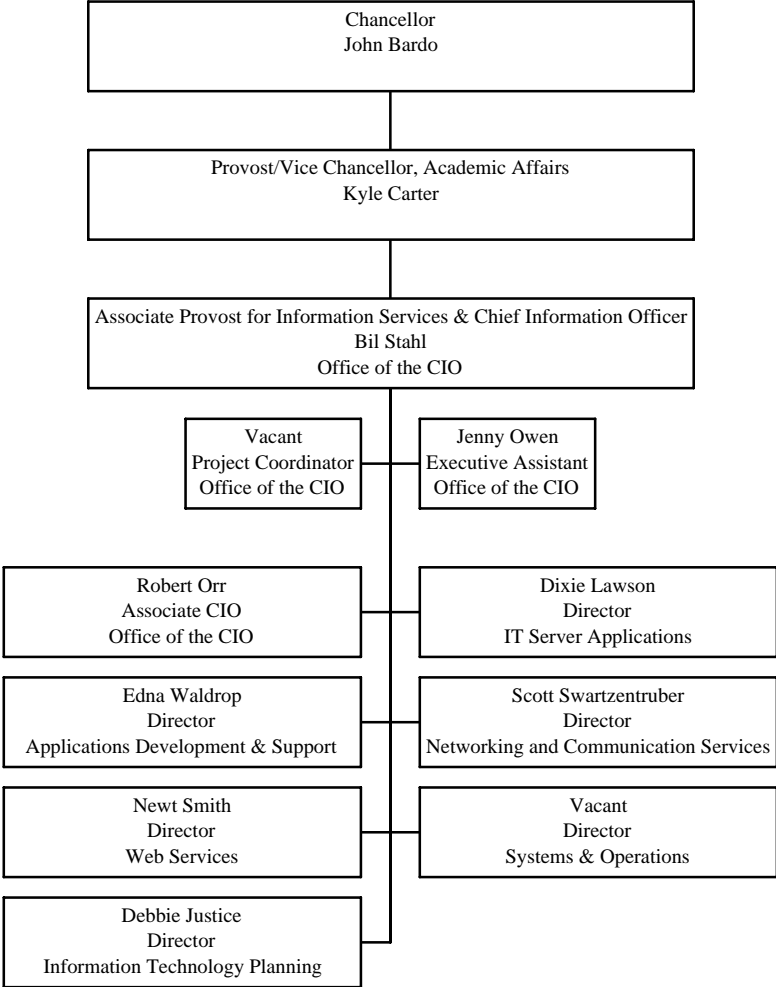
Chancellor
John Bardo

Provost/Vice Chancellor, Academic Affairs
Kyle Carter

Associate Provost for Information Services & Chief Information Officer
Bil Stahl
Office of the CIO

Vacant
Project Coordinator
Office of the CIO

Jenny Owen
Executive Assistant
Office of the CIO

Robert Orr
Associate CIO
Office of the CIO

Dixie Lawson
Director
IT Server Applications

Edna Waldrop
Director
Applications Development & Support

Scott Swartzentruber
Director
Networking and Communication Services

Newt Smith
Director
Web Services

Vacant
Director
Systems & Operations

Debbie Justice
Director
Information Technology Planning